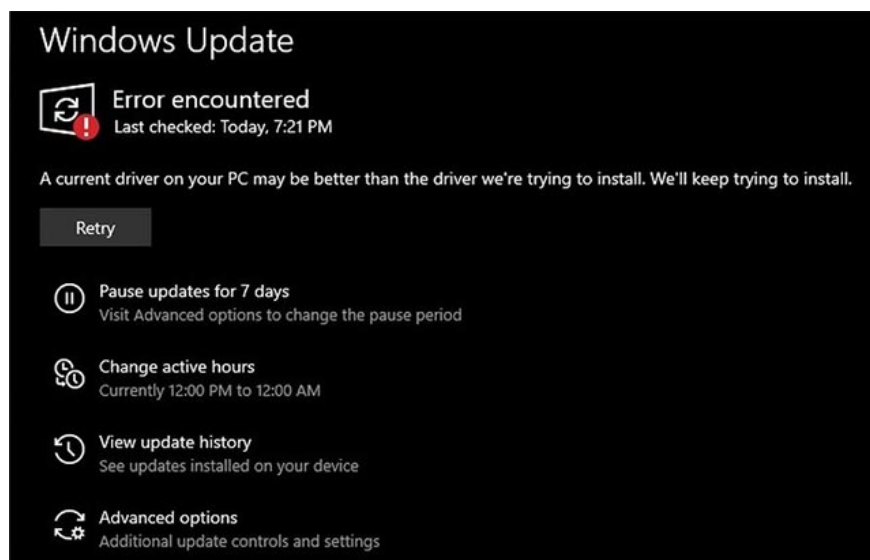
Windows Update

Error encountered
Last checked: Today, 7:21 PM

A current driver on your PC may be better than the driver we're trying to install. We'll keep trying to install.

Retry

Pause updates for 7 days
Visit Advanced options to change the pause period

Change active hours
Currently 12:00 PM to 12:00 AM

View update history
See updates installed on your device

Advanced options
Additional update controls and settings